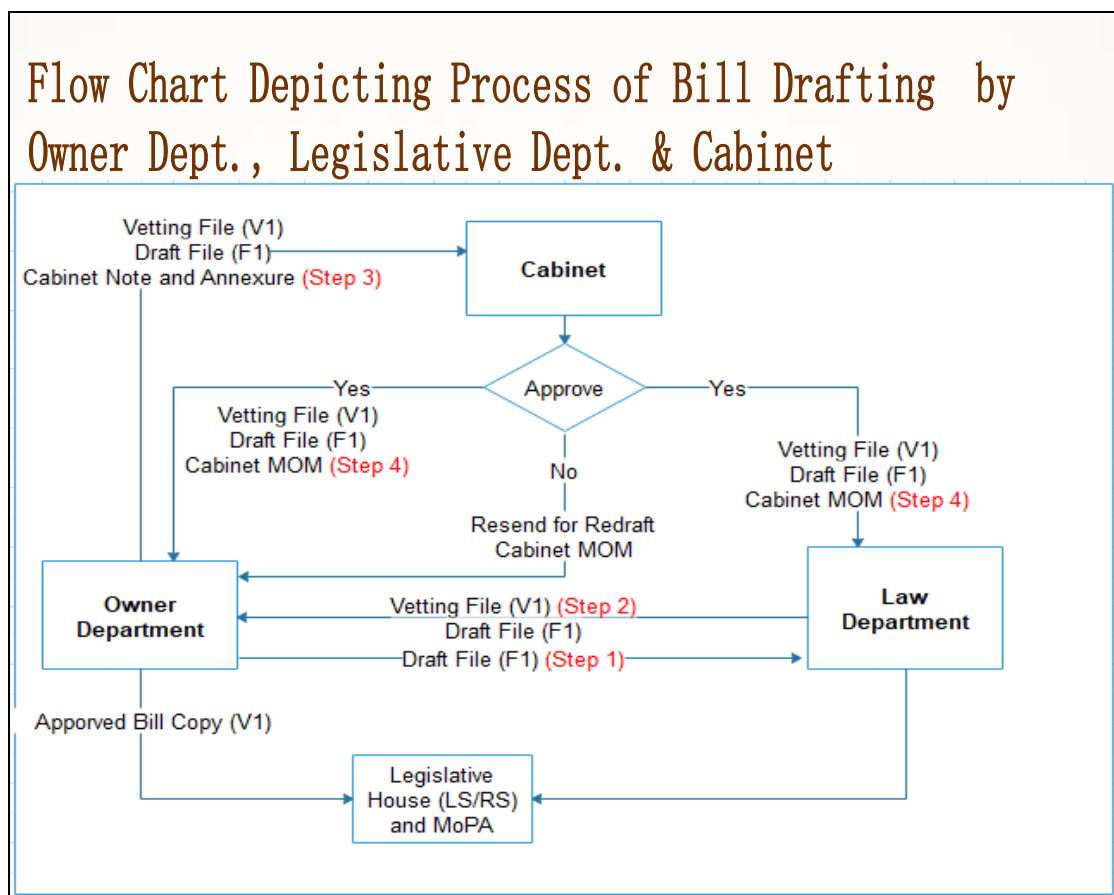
Flow Chart Depicting Process of Bill Drafting by Owner Dept., Legislative Dept. & Cabinet

Vetting File (V1)
Draft File (F1)
Cabinet Note and Annexure (Step 3)

Cabinet

Approve

Yes

Yes

Vetting File (V1)
Draft File (F1)
Cabinet MOM (Step 4)

No

Vetting File (V1)
Draft File (F1)
Cabinet MOM (Step 4)

Resend for Redraft
Cabinet MOM

Owner Department

Law Department

Vetting File (V1) (Step 2)
Draft File (F1)

Draft File (F1) (Step 1)

Apporved Bill Copy (V1)

Legislative House (LS/RS) and MoPA